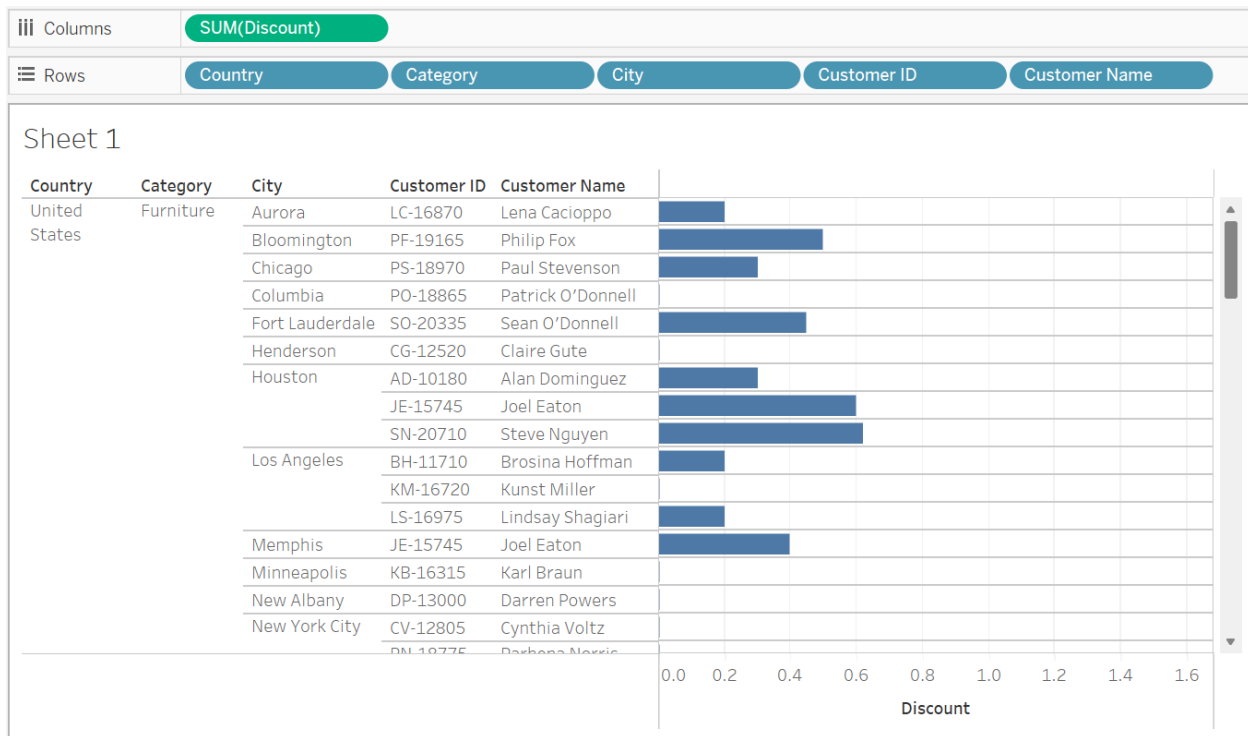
Columns SUM(Discount)

Rows Country Category City Customer ID Customer Name

Sheet 1

| Country | Category | City | Customer ID | Customer Name |
|---|---|---|---|---|
| United States | Furniture | Aurora | LC-16870 | Lena Cacioppo |
| | | Bloomington | PF-19165 | Philip Fox |
| | | Chicago | PS-18970 | Paul Stevenson |
| | | Columbia | PO-18865 | Patrick O'Donnell |
| | | Fort Lauderdale | SO-20335 | Sean O'Donnell |
| | | Henderson | CG-12520 | Claire Gute |
| | | Houston | AD-10180 | Alan Dominguez |
| | | | JE-15745 | Joel Eaton |
| | | | SN-20710 | Steve Nguyen |
| | | Los Angeles | BH-11710 | Brosina Hoffman |
| | | | KM-16720 | Kunst Miller |
| | | | LS-16975 | Lindsay Shagiari |
| | | Memphis | JE-15745 | Joel Eaton |
| | | Minneapolis | KB-16315 | Karl Braun |
| | | New Albany | DP-13000 | Darren Powers |
| | | New York City | CV-12805 | Cynthia Voltz |
| | | | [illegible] | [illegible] |

0.0 0.2 0.4 0.6 0.8 1.0 1.2 1.4 1.6

Discount